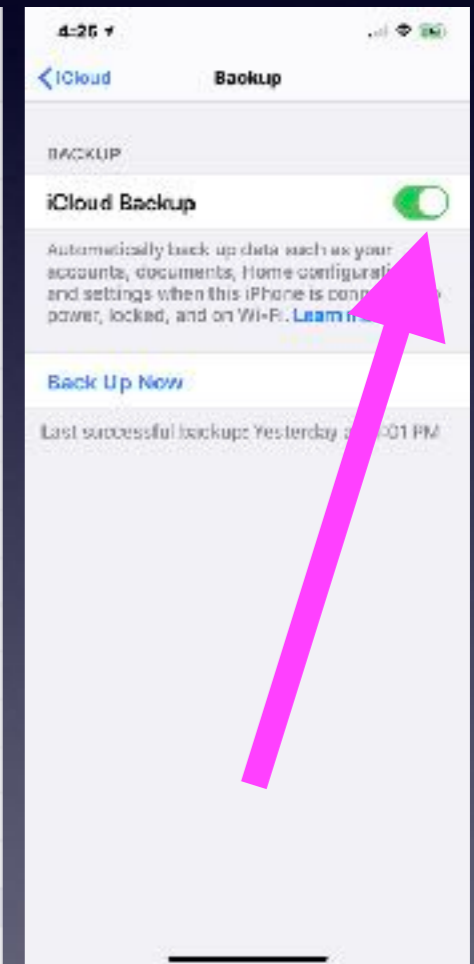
4:26

iCloud

Backup

BACKUP

iCloud Backup

Automatically back up data such as your accounts, documents, Home configurati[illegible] and settings when this iPhone is conn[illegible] power, locked, and on Wi-Fi. Learn m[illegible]

Back Up Now

Last successful backup: Yesterday a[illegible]01 PM